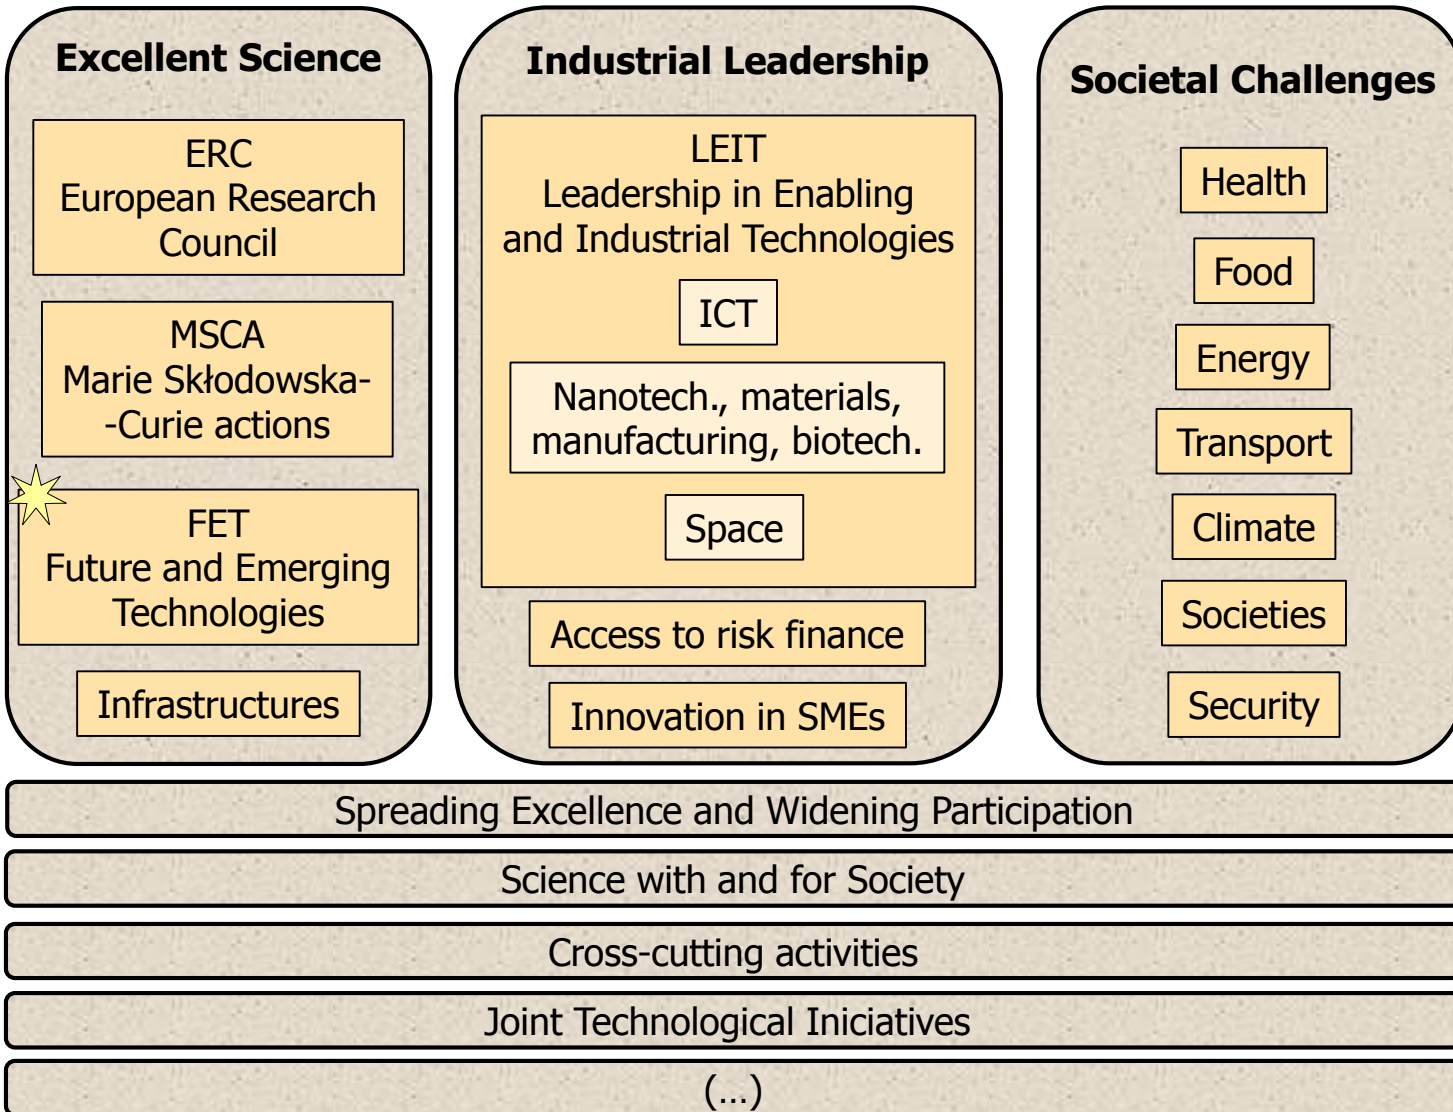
Excellent Science

ERC
European Research Council

MSCA
Marie Skłodowska--Curie actions

FET
Future and Emerging Technologies

Infrastructures

Industrial Leadership

LEIT
Leadership in Enabling and Industrial Technologies

ICT

Nanotech., materials, manufacturing, biotech.

Space

Access to risk finance

Innovation in SMEs

Societal Challenges

Health

Food

Energy

Transport

Climate

Societies

Security

Spreading Excellence and Widening Participation

Science with and for Society

Cross-cutting activities

Joint Technological Iniciatives

(...)